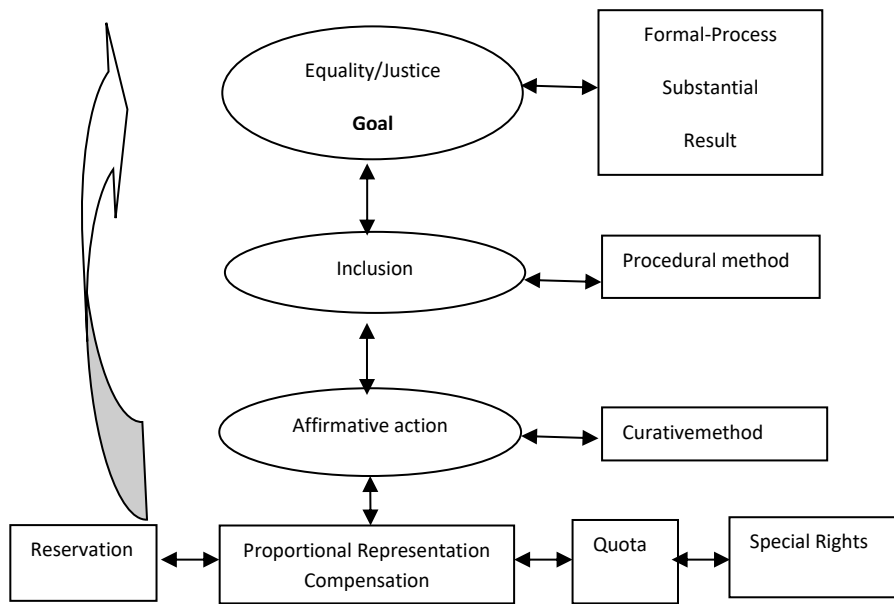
Equality/Justice

**Goal**

Formal-Process

Substantial

Result

Inclusion

Procedural method

Affirmative action

Curativemethod

Reservation

Proportional Representation Compensation

Quota

Special Rights